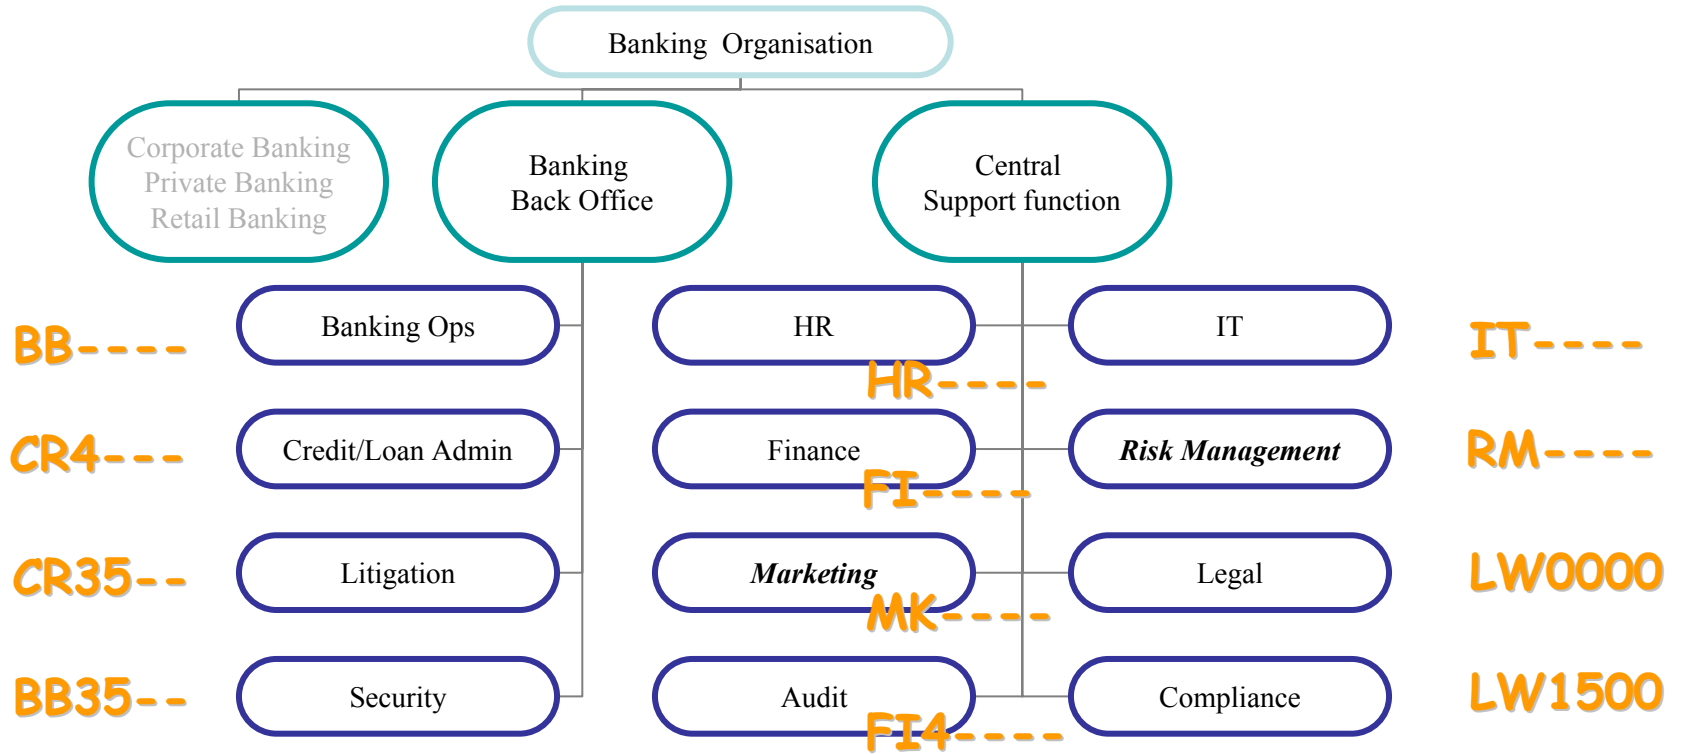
Banking Organisation

Corporate Banking
Private Banking
Retail Banking

Banking
Back Office

Central
Support function

BB----
Banking Ops

HR

IT

IT----

HR----

CR4---
Credit/Loan Admin

Finance

***Risk Management***

RM----

FI----

CR35--
Litigation

***Marketing***

Legal

LW0000

MK----

BB35--
Security

Audit

Compliance

LW1500

FI4----